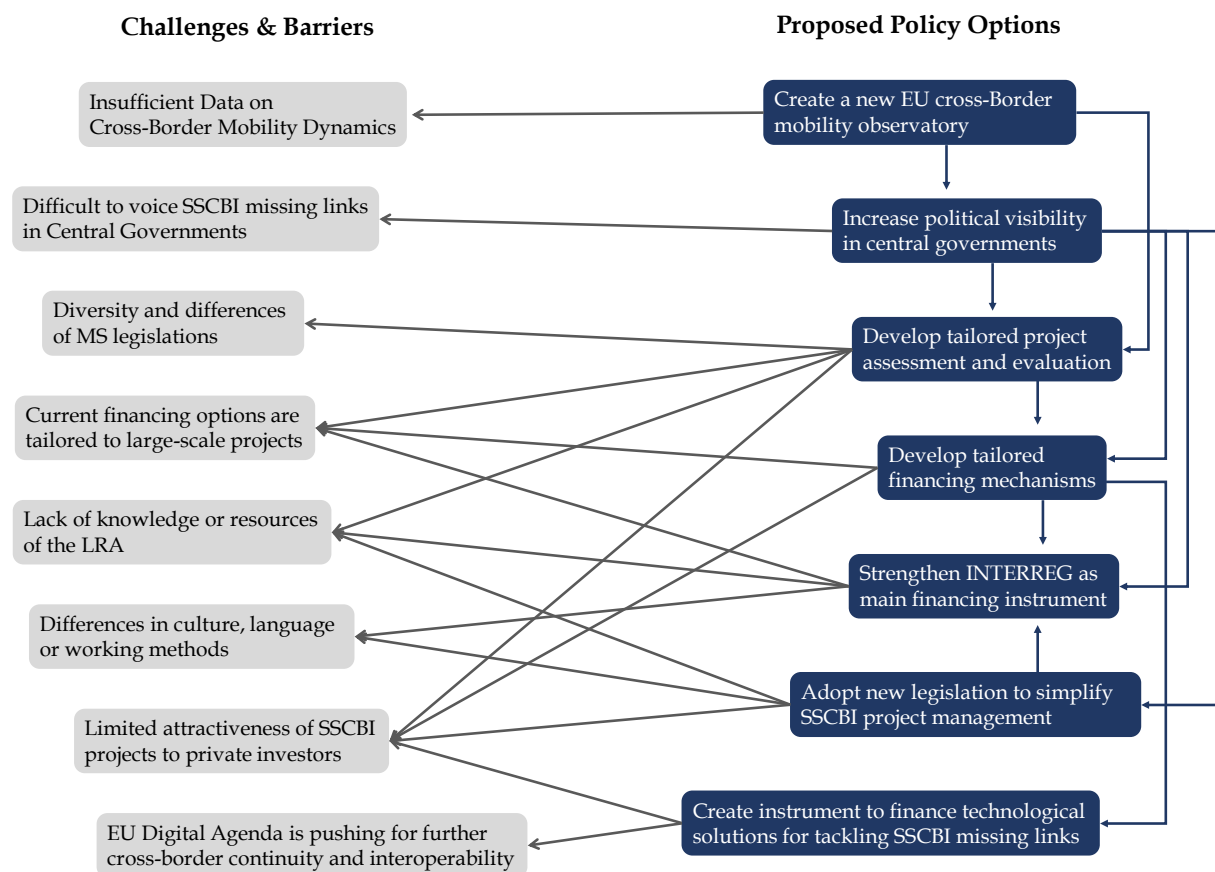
Challenges & Barriers

Proposed Policy Options

Insufficient Data on Cross-Border Mobility Dynamics

Create a new EU cross-Border mobility observatory

Difficult to voice SSCBI missing links in Central Governments

Increase political visibility in central governments

Diversity and differences of MS legislations

Develop tailored project assessment and evaluation

Current financing options are tailored to large-scale projects

Develop tailored financing mechanisms

Lack of knowledge or resources of the LRA

Strengthen INTERREG as main financing instrument

Differences in culture, language or working methods

Adopt new legislation to simplify SSCBI project management

Limited attractiveness of SSCBI projects to private investors

Create instrument to finance technological solutions for tackling SSCBI missing links

EU Digital Agenda is pushing for further cross-border continuity and interoperability